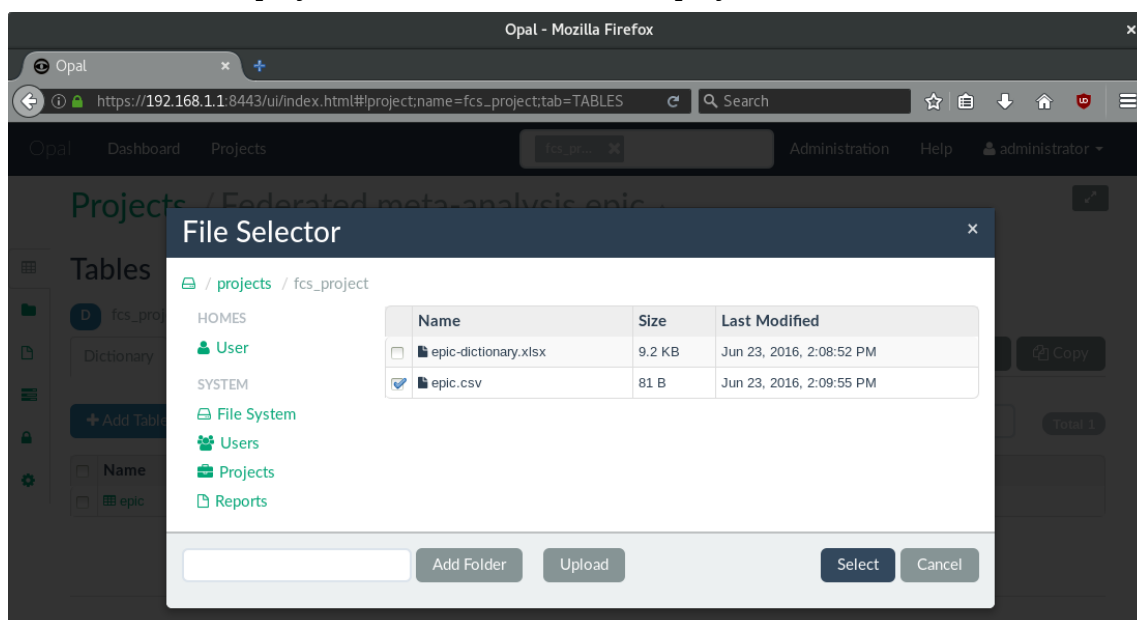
Opal - Mozilla Firefox

Opal

https://192.168.1.1:8443/ui/index.html#!project;name=fcs_project;tab=TABLES

Search

Opal Dashboard Projects

fcs_pr...

Administration Help administrator

Projects / Federated meta-analysis epic

Tables

D fcs_proj

Dictionary

Copy

+ Add Table

Total 1

Name

epic

File Selector

/ projects / fcs_project

HOMES

User

SYSTEM

File System

Users

Projects

Reports

| | Name | Size | Last Modified |
|---|---|---|---|
| | epic-dictionary.xlsx | 9.2 KB | Jun 23, 2016, 2:08:52 PM |
| ✓ | epic.csv | 81 B | Jun 23, 2016, 2:09:55 PM |

Add Folder

Upload

Select

Cancel